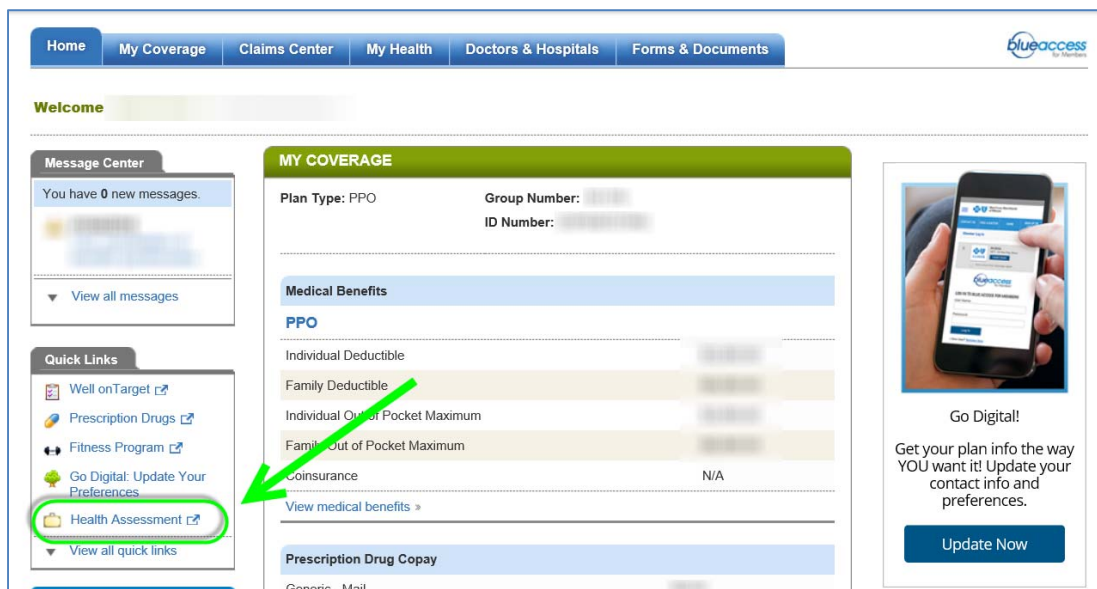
Home | My Coverage | Claims Center | My Health | Doctors & Hospitals | Forms & Documents

blueaccess for Members

Welcome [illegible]

Message Center

You have 0 new messages.

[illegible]

View all messages

Quick Links

Well onTarget

Prescription Drugs

Fitness Program

Go Digital: Update Your Preferences

Health Assessment

View all quick links

MY COVERAGE

Plan Type: PPO

Group Number: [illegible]

ID Number: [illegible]

Medical Benefits

PPO

| | |
|---|---|
| Individual Deductible | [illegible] |
| Family Deductible | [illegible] |
| Individual Out of Pocket Maximum | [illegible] |
| Family Out of Pocket Maximum | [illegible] |
| Coinsurance | N/A |

View medical benefits »

Prescription Drug Copay

Generic - Mail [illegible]

Go Digital!

Get your plan info the way YOU want it! Update your contact info and preferences.

Update Now